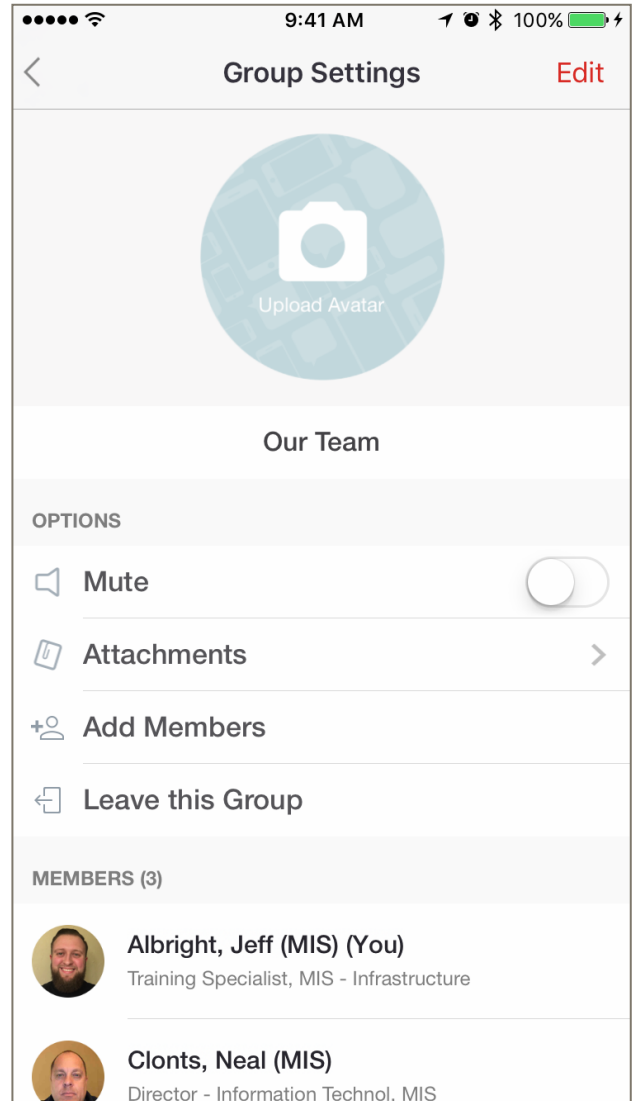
9:41 AM

100%

Group Settings

Edit

Upload Avatar

Our Team

OPTIONS

Mute

Attachments

Add Members

Leave this Group

MEMBERS (3)

Albright, Jeff (MIS) (You)

Training Specialist, MIS - Infrastructure

Clonts, Neal (MIS)

Director - Information Technol, MIS